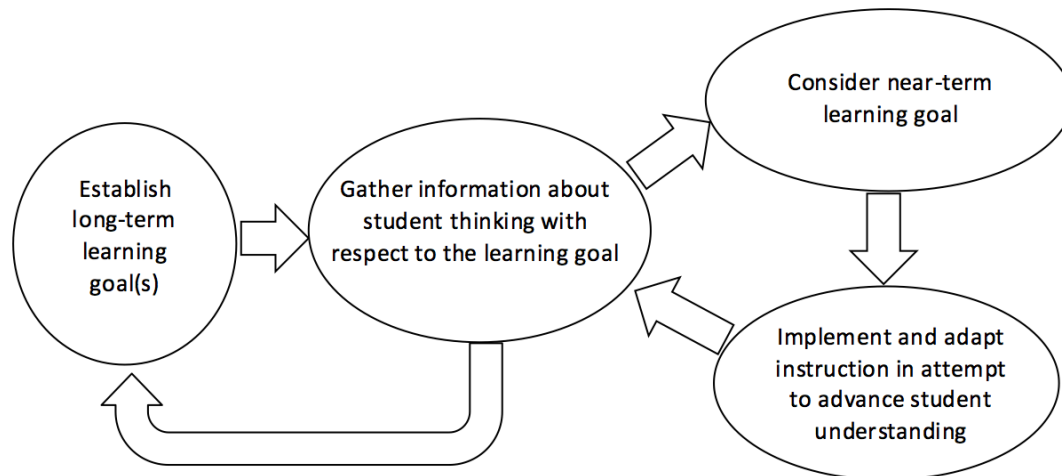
Establish long-term learning goal(s)

Gather information about student thinking with respect to the learning goal

Consider near-term learning goal

Implement and adapt instruction in attempt to advance student understanding